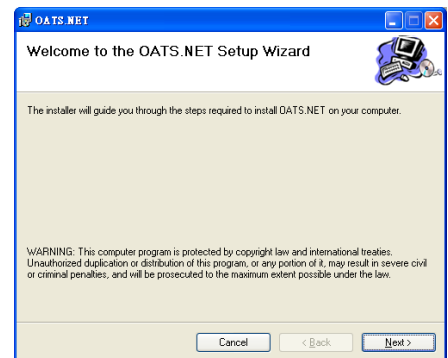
OATS.NET

Welcome to the OATS.NET Setup Wizard

The installer will guide you through the steps required to install OATS.NET on your computer.

WARNING: This computer program is protected by copyright law and international treaties. Unauthorized duplication or distribution of this program, or any portion of it, may result in severe civil or criminal penalties, and will be prosecuted to the maximum extent possible under the law.

Cancel
< Back
Next >